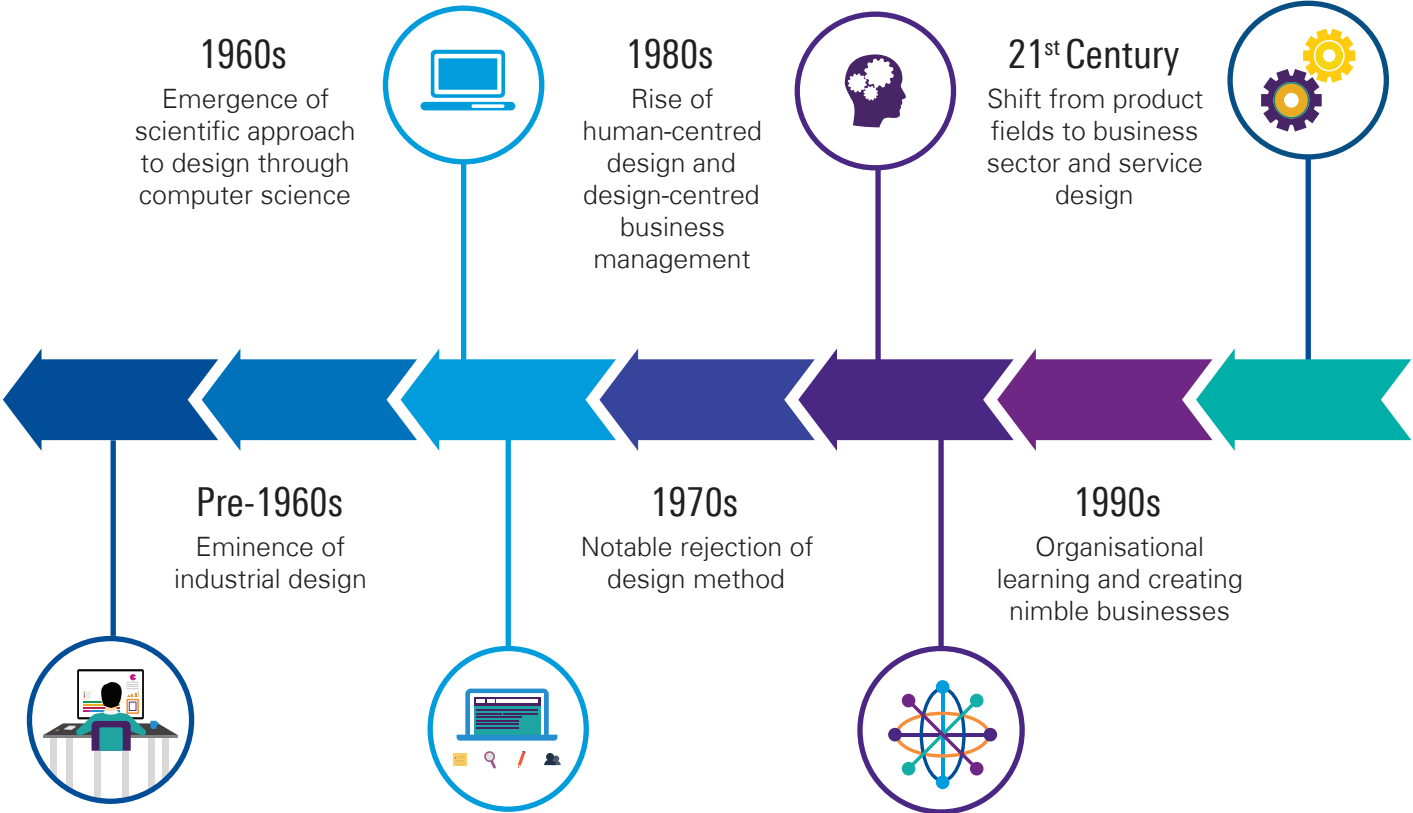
1960s
Emergence of scientific approach to design through computer science

1980s
Rise of human-centred design and design-centred business management

21$^{st}$ Century
Shift from product fields to business sector and service design

Pre-1960s
Eminence of industrial design

1970s
Notable rejection of design method

1990s
Organisational learning and creating nimble businesses